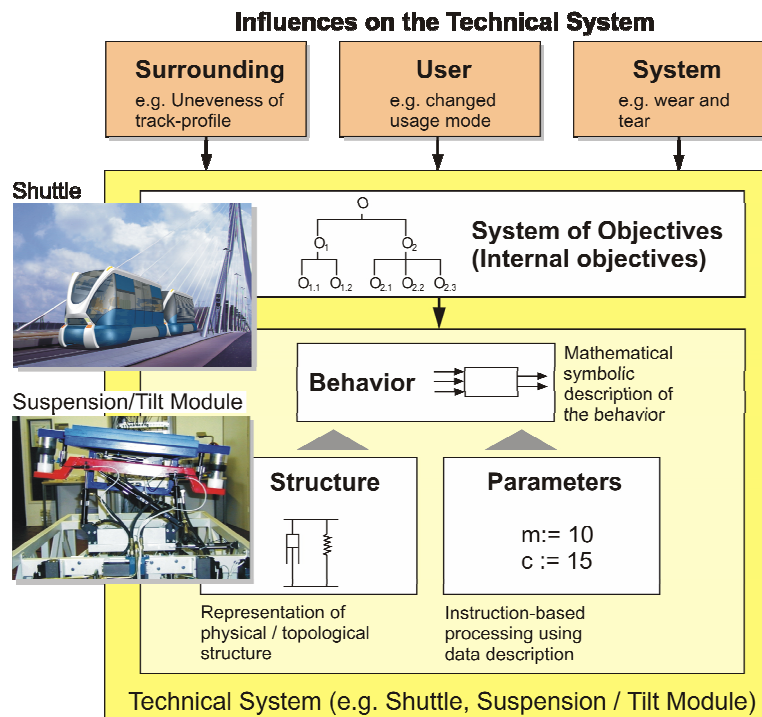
Influences on the Technical System

Surrounding
e.g. Uneveness of track-profile

User
e.g. changed usage mode

System
e.g. wear and tear

Shuttle

O
$O_1$
$O_2$
$O_{1.1}$ $O_{1.2}$ $O_{2.1}$ $O_{2.2}$ $O_{2.3}$

System of Objectives
(Internal objectives)

Suspension/Tilt Module

Behavior

Mathematical symbolic description of the behavior

Structure

Parameters

m:= 10
c := 15

Representation of physical / topological structure

Instruction-based processing using data description

Technical System (e.g. Shuttle, Suspension / Tilt Module)